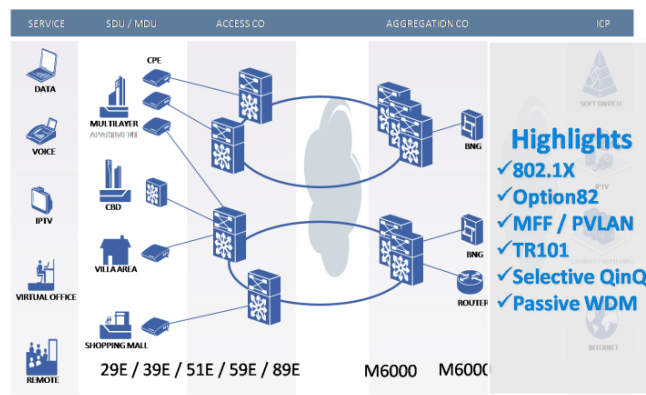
SERVICE
SDU / MDU
ACCESS CO
AGGREGATION CO
ICP

DATA
VOICE
IPTV
VIRTUAL OFFICE
REMOTE

CPE
MULTILAYER APARTMENT
CBD
VILLA AREA
SHOPPING MALL

BNG
BNG
ROUTER

SOFT SWITCH
IPTV
INTERNET

Highlights
✓802.1X
✓Option82
✓MFF / PVLAN
✓TR101
✓Selective QinQ
✓Passive WDM

29E / 39E / 51E / 59E / 89E
M6000
M6000